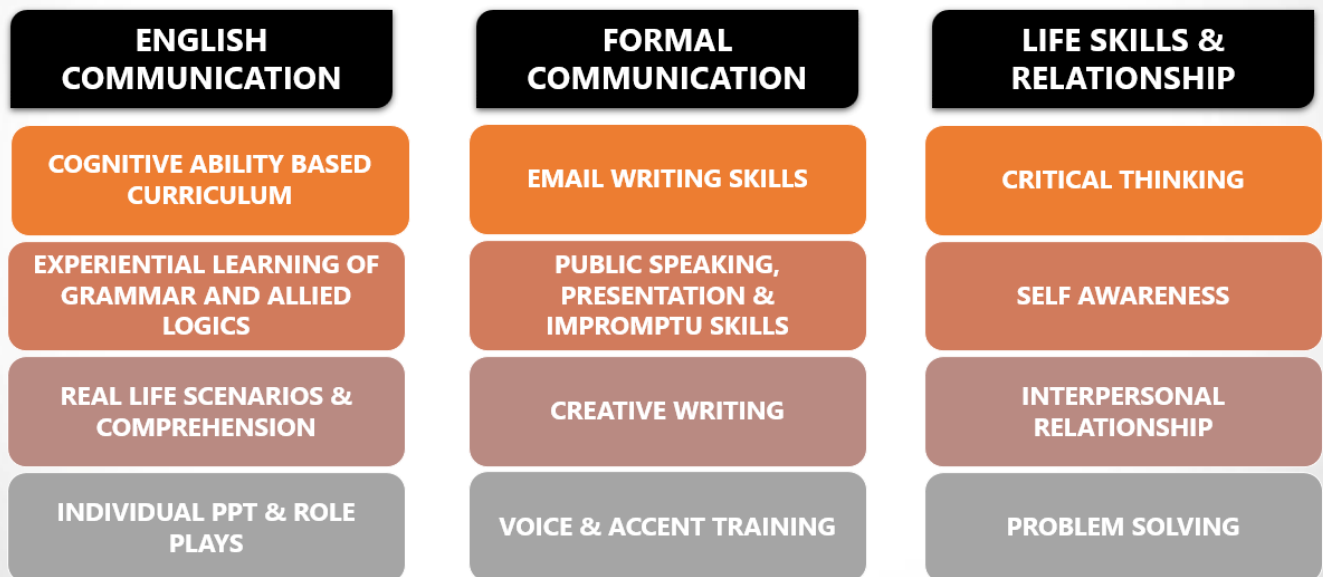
ENGLISH COMMUNICATION

COGNITIVE ABILITY BASED CURRICULUM

EXPERIENTIAL LEARNING OF GRAMMAR AND ALLIED LOGICS

REAL LIFE SCENARIOS & COMPREHENSION

INDIVIDUAL PPT & ROLE PLAYS

FORMAL COMMUNICATION

EMAIL WRITING SKILLS

PUBLIC SPEAKING, PRESENTATION & IMPROMPTU SKILLS

CREATIVE WRITING

VOICE & ACCENT TRAINING

LIFE SKILLS & RELATIONSHIP

CRITICAL THINKING

SELF AWARENESS

INTERPERSONAL RELATIONSHIP

PROBLEM SOLVING